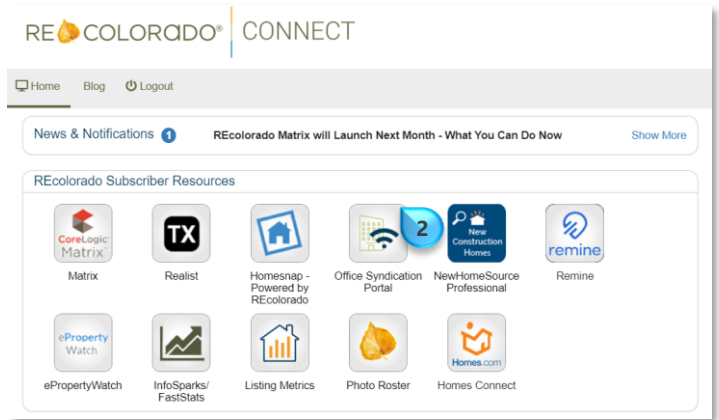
RE COLORADO® | CONNECT

Home Blog Logout

News & Notifications 1 REcolorado Matrix will Launch Next Month - What You Can Do Now Show More

REcolorado Subscriber Resources

CoreLogic Matrix
Matrix

TX
Realist

Homesnap - Powered by REcolorado

2
Office Syndication Portal

New Construction Homes
NewHomeSource Professional

remine
Remine

eProperty Watch
ePropertyWatch

InfoSparks/ FastStats

Listing Metrics

Photo Roster

Homes.com
Homes Connect